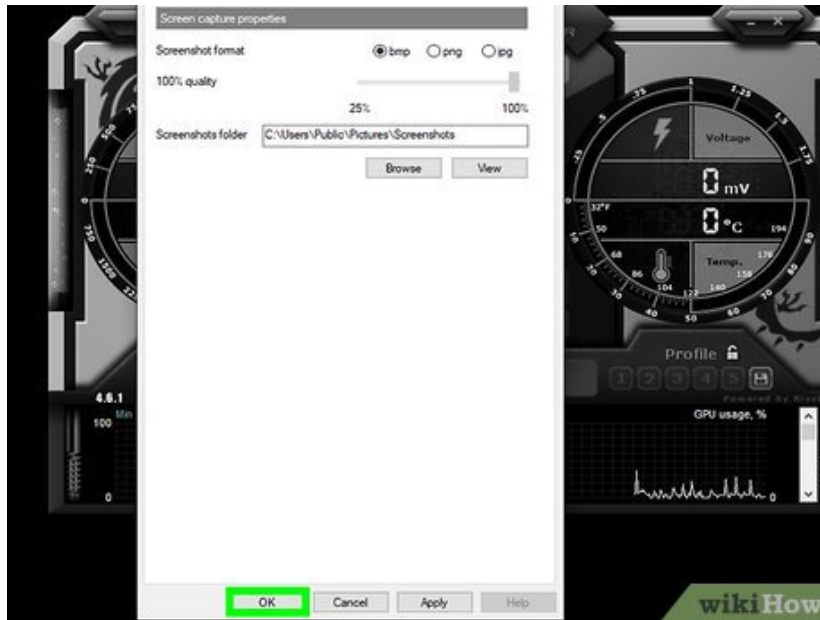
Screen capture properties

Screenshot format bmp png jpg

100% quality

25% 100%

Screenshots folder C:\Users\Public\Pictures\Screenshots

Browse View

OK Cancel Apply Help

Voltage

0 mV

0 °C

Temp.

Profile

1 2 3 4 5

4.6.1

Min

100

0

GPU usage, %

0

wikiHow